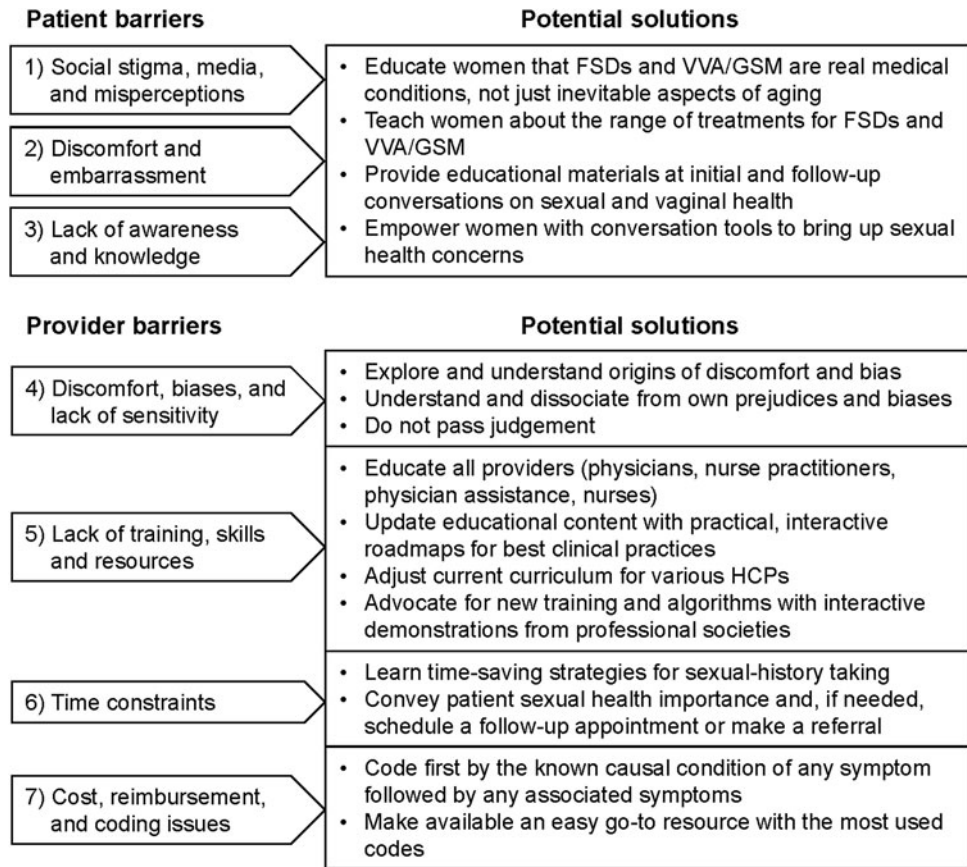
**Patient barriers**

**Potential solutions**

1) Social stigma, media, and misperceptions

2) Discomfort and embarrassment

3) Lack of awareness and knowledge

- Educate women that FSDs and VVA/GSM are real medical conditions, not just inevitable aspects of aging
- Teach women about the range of treatments for FSDs and VVA/GSM
- Provide educational materials at initial and follow-up conversations on sexual and vaginal health
- Empower women with conversation tools to bring up sexual health concerns

**Provider barriers**

**Potential solutions**

4) Discomfort, biases, and lack of sensitivity

- Explore and understand origins of discomfort and bias
- Understand and dissociate from own prejudices and biases
- Do not pass judgement

5) Lack of training, skills and resources

- Educate all providers (physicians, nurse practitioners, physician assistance, nurses)
- Update educational content with practical, interactive roadmaps for best clinical practices
- Adjust current curriculum for various HCPs
- Advocate for new training and algorithms with interactive demonstrations from professional societies

6) Time constraints

- Learn time-saving strategies for sexual-history taking
- Convey patient sexual health importance and, if needed, schedule a follow-up appointment or make a referral

7) Cost, reimbursement, and coding issues

- Code first by the known causal condition of any symptom followed by any associated symptoms
- Make available an easy go-to resource with the most used codes